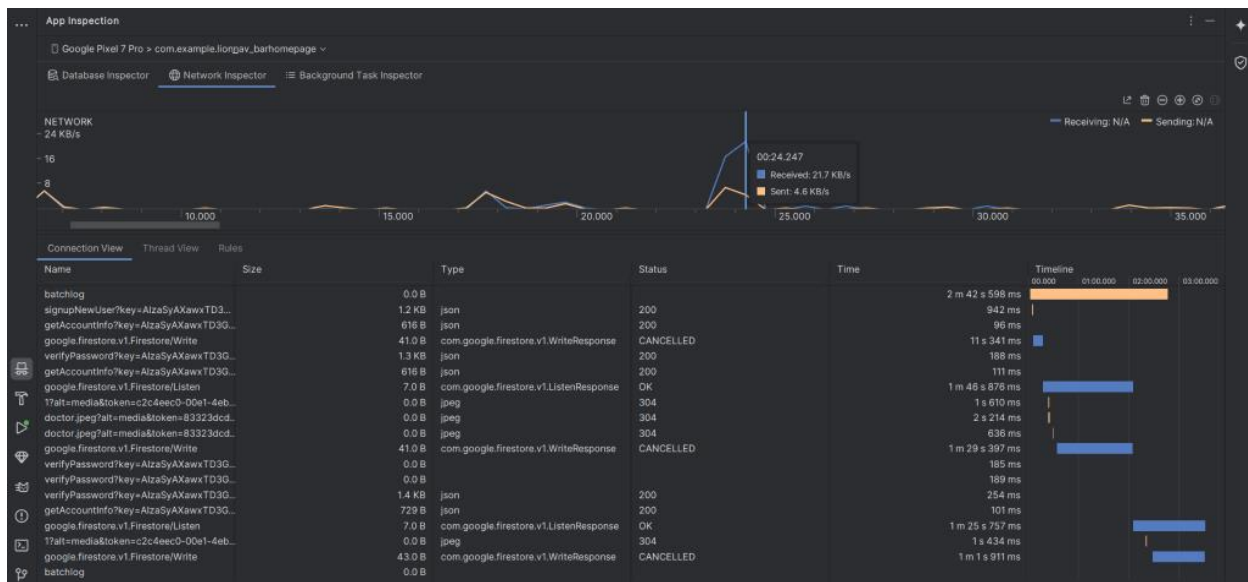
App Inspection

Google Pixel 7 Pro > com.example.lionpav_barhomepage

Database Inspector | Network Inspector | Background Task Inspector

NETWORK
24 KB/s
16
8

Receiving: N/A — Sending: N/A

00:24.247
Received: 21.7 KB/s
Sent: 4.6 KB/s

10.000 15.000 20.000 25.000 30.000 35.000

Connection View | Thread View | Rules

| Name | Size | Type | Status | Time | Timeline 00.000 01:00.000 02:00.000 03:00.000 |
|---|---|---|---|---|---|
| batchlog | 0.0 B | | | 2 m 42 s 598 ms | |
| signupNewUser?key=AIzaSyAXawxTD3... | 1.2 KB | json | 200 | 942 ms | |
| getAccountInfo?key=AIzaSyAXawxTD3G... | 616 B | json | 200 | 96 ms | |
| google.firestore.v1.Firestore/Write | 41.0 B | com.google.firestore.v1.WriteResponse | CANCELLED | 11 s 341 ms | |
| verifyPassword?key=AIzaSyAXawxTD3G... | 1.3 KB | json | 200 | 188 ms | |
| getAccountInfo?key=AIzaSyAXawxTD3G... | 616 B | json | 200 | 111 ms | |
| google.firestore.v1.Firestore/Listen | 7.0 B | com.google.firestore.v1.ListenResponse | OK | 1 m 46 s 876 ms | |
| 1?alt=media&token=c2c4eec0-00e1-4eb... | 0.0 B | jpeg | 304 | 1 s 610 ms | |
| doctor.jpeg?alt=media&token=83323dcd... | 0.0 B | jpeg | 304 | 2 s 214 ms | |
| doctor.jpeg?alt=media&token=83323dcd... | 0.0 B | jpeg | 304 | 636 ms | |
| google.firestore.v1.Firestore/Write | 41.0 B | com.google.firestore.v1.WriteResponse | CANCELLED | 1 m 29 s 397 ms | |
| verifyPassword?key=AIzaSyAXawxTD3G... | 0.0 B | | | 185 ms | |
| verifyPassword?key=AIzaSyAXawxTD3G... | 0.0 B | | | 189 ms | |
| verifyPassword?key=AIzaSyAXawxTD3G... | 1.4 KB | json | 200 | 254 ms | |
| getAccountInfo?key=AIzaSyAXawxTD3G... | 729 B | json | 200 | 101 ms | |
| google.firestore.v1.Firestore/Listen | 7.0 B | com.google.firestore.v1.ListenResponse | OK | 1 m 25 s 757 ms | |
| 1?alt=media&token=c2c4eec0-00e1-4eb... | 0.0 B | jpeg | 304 | 1 s 434 ms | |
| google.firestore.v1.Firestore/Write | 43.0 B | com.google.firestore.v1.WriteResponse | CANCELLED | 1 m 1 s 911 ms | |
| batchlog | 0.0 B | | | | |